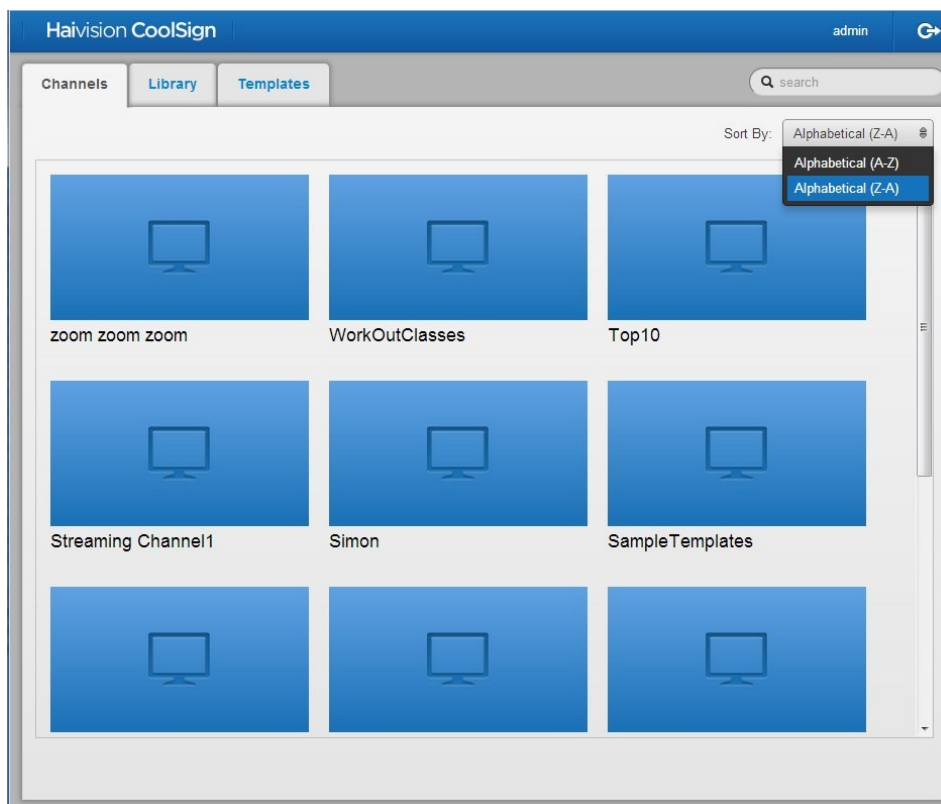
Haivision CoolSign

admin

Channels

Library

Templates

search

Sort By: Alphabetical (Z-A)

Alphabetical (A-Z)

Alphabetical (Z-A)

zoom zoom zoom

WorkOutClasses

Top10

Streaming Channel1

Simon

SampleTemplates